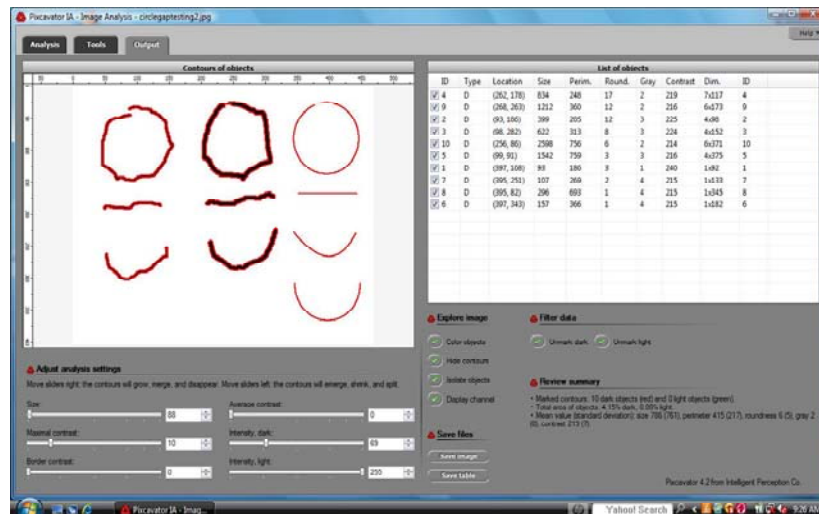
Pixcavator IA - Image Analysis - circlegaptesting2.jpg

Help

Analysis
Tools
Output

Contours of objects

List of objects

| ID | Type | Location | Size | Perim. | Round. | Gray | Contrast | Dim. | ID |
|---|---|---|---|---|---|---|---|---|---|
| 4 | D | (262, 178) | 834 | 248 | 17 | 2 | 219 | 7x117 | 4 |
| 9 | D | (268, 263) | 1212 | 360 | 12 | 2 | 216 | 6x173 | 9 |
| 2 | D | (93, 166) | 399 | 205 | 12 | 3 | 225 | 4x86 | 2 |
| 3 | D | (98, 282) | 622 | 313 | 8 | 3 | 224 | 4x152 | 3 |
| 10 | D | (256, 86) | 2598 | 756 | 6 | 2 | 214 | 6x371 | 10 |
| 5 | D | (99, 91) | 1542 | 759 | 3 | 3 | 216 | 4x375 | 5 |
| 1 | D | (397, 108) | 93 | 180 | 3 | 1 | 240 | 1x92 | 1 |
| 7 | D | (395, 251) | 107 | 269 | 2 | 4 | 215 | 1x133 | 7 |
| 8 | D | (395, 82) | 296 | 693 | 1 | 4 | 215 | 1x345 | 8 |
| 6 | D | (397, 343) | 157 | 366 | 1 | 4 | 215 | 1x182 | 6 |

Explore image
Color objects
Hide contours
Isolate objects
Display channel

Filter data
Unmark dark
Unmark light

Review summary
• Marked contours: 10 dark objects (red) and 0 light objects (green).
• Total area of objects: 4.15% dark, 0.00% light.
• Mean value (standard deviation): size 786 (761), perimeter 415 (217), roundness 6 (5), gray 2 (0), contrast 213 (7).

Save files
Save image
Save table

Adjust analysis settings
Move sliders right: the contours will grow, merge, and disappear. Move sliders left: the contours will emerge, shrink, and split.

Size: 88
Average contrast: 0
Maximal contrast: 10
Intensity, dark: 69
Border contrast: 0
Intensity, light: 250

Pixcavator 4.2 from Intelligent Perception Co.

Pixcavator IA - Imag...
Yahoo! Search
9:26 AM